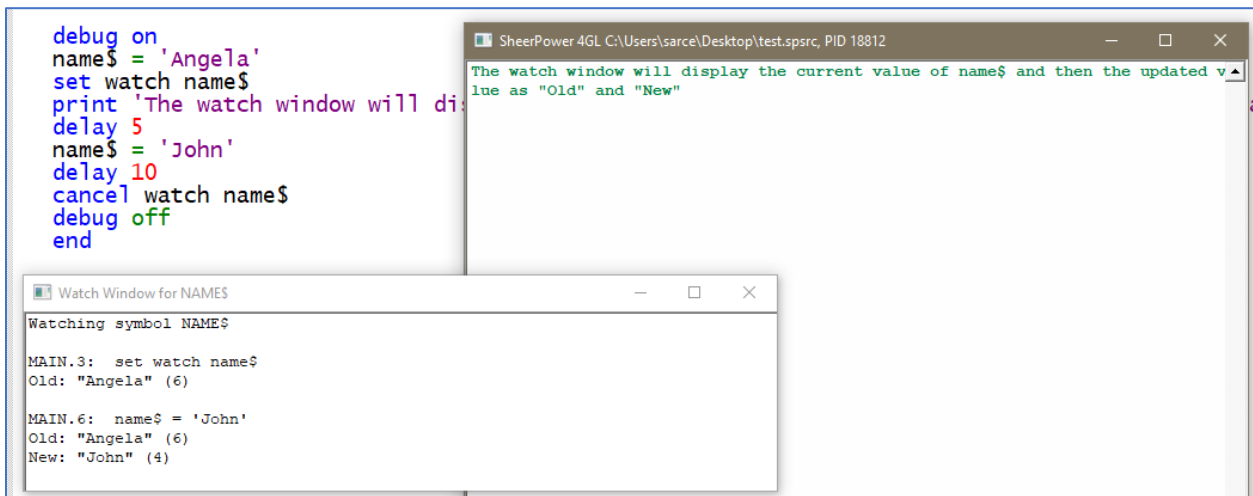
debug on
name$ = 'Angela'
set watch name$
print 'The watch window will di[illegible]
delay 5
name$ = 'John'
delay 10
cancel watch name$
debug off
end

SheerPower 4GL C:\Users\sarce\Desktop\test.spsrc, PID 18812

The watch window will display the current value of name$ and then the updated v
lue as "Old" and "New"

Watch Window for NAME$

Watching symbol NAME$

MAIN.3:  set watch name$
Old: "Angela" (6)

MAIN.6:  name$ = 'John'
Old: "Angela" (6)
New: "John" (4)